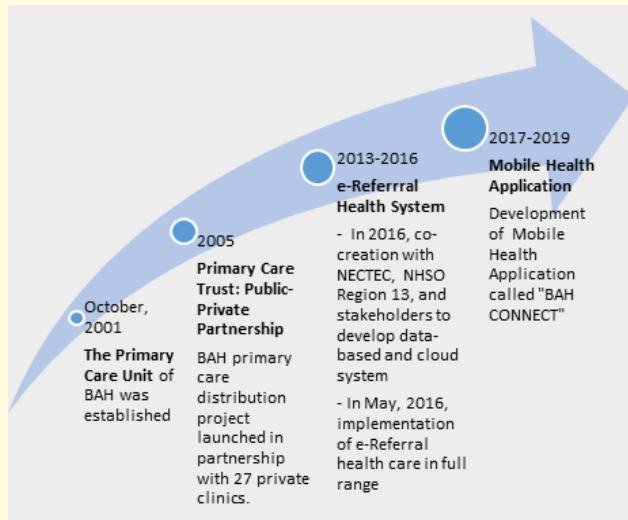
October, 2001

**The Primary Care Unit** of BAH was established

2005

**Primary Care Trust: Public-Private Partnership**

BAH primary care distribution project launched in partnership with 27 private clinics.

2013-2016

**e-Referrral Health System**

- In 2016, co-creation with NECTEC, NHSO Region 13, and stakeholders to develop data-based and cloud system

- In May, 2016, implementation of e-Referral health care in full range

2017-2019

**Mobile Health Application**

Development of Mobile Health Application called "BAH CONNECT"